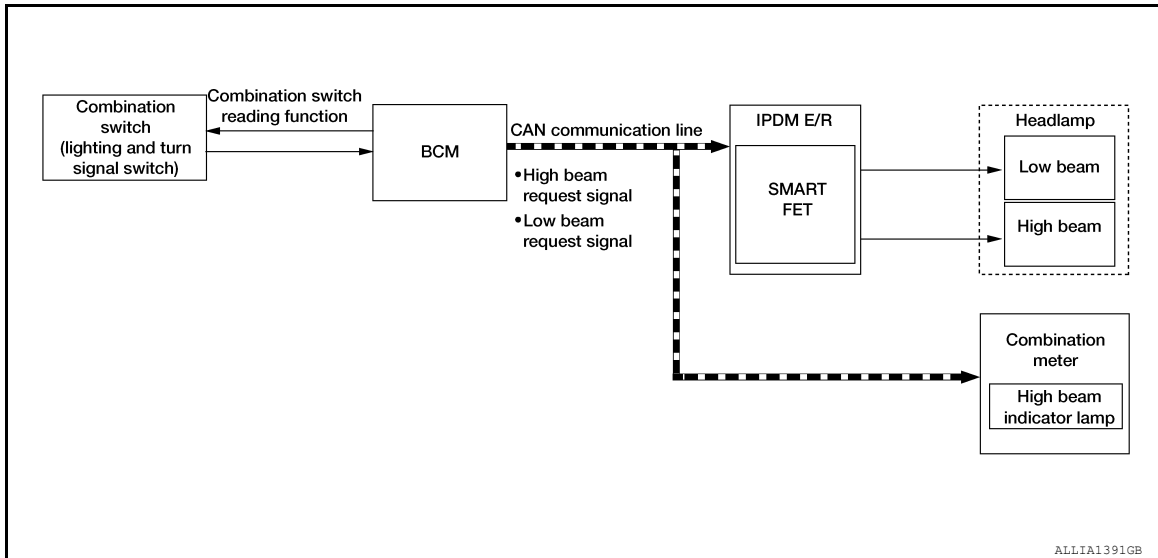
Combination switch (lighting and turn signal switch)

Combination switch reading function

BCM

CAN communication line

•High beam request signal
•Low beam request signal

IPDM E/R

SMART FET

Headlamp

Low beam

High beam

Combination meter

High beam indicator lamp

ALLIA1391GB